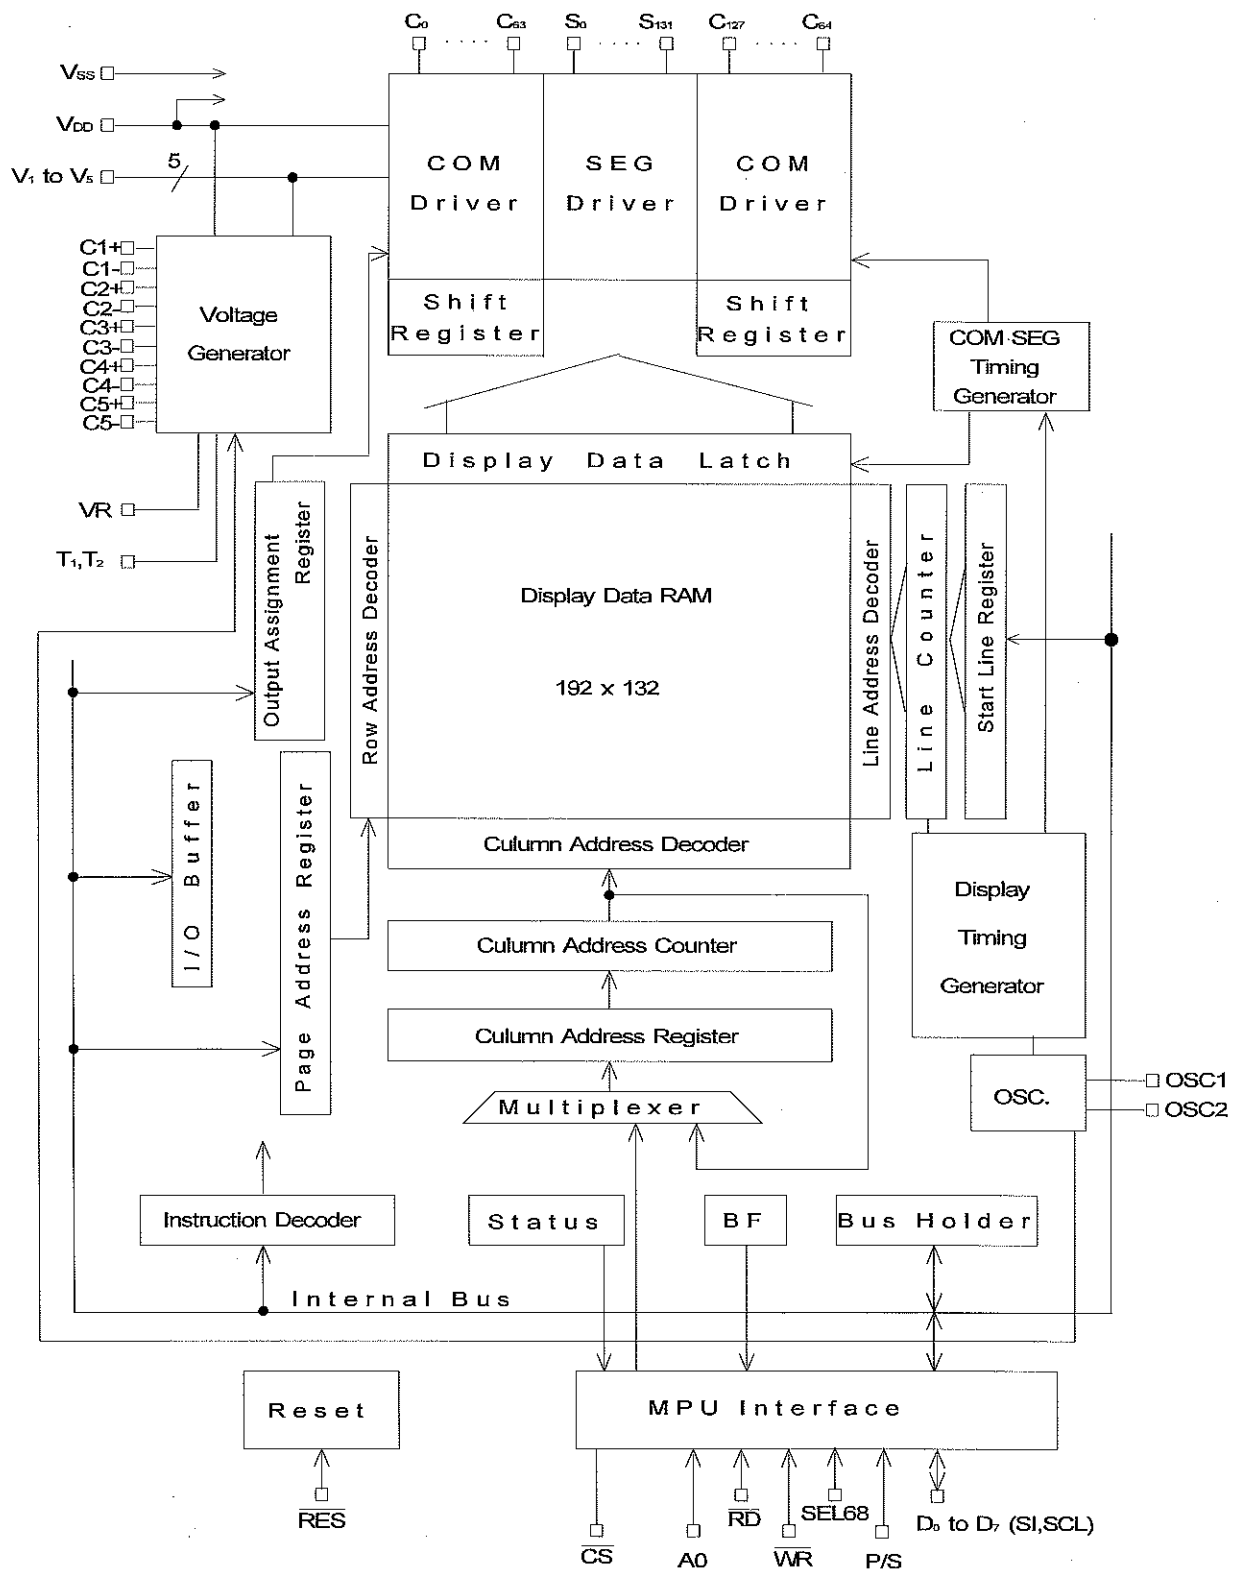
$C_0$ · · · · $C_{63}$ $S_0$ · · · · $S_{131}$ $C_{127}$ · · · · $C_{64}$

$V_{SS}$

$V_{DD}$

$V_1$ to $V_5$

5

COM Driver

SEG Driver

COM Driver

Shift Register

Shift Register

C1+
C1-
C2+
C2-
C3+
C3-
C4+
C4-
C5+
C5-

Voltage Generator

COM·SEG Timing Generator

VR

$T_1,T_2$

Output Assignment Register

Display Data Latch

Row Address Decoder

Display Data RAM

192 x 132

Line Address Decoder

Line Counter

Start Line Register

I/O Buffer

Page Address Register

Culumn Address Decoder

Culumn Address Counter

Culumn Address Register

Display Timing Generator

OSC.

OSC1

OSC2

Multiplexer

Instruction Decoder

Status

BF

Bus Holder

Internal Bus

Reset

MPU Interface

$\overline{RES}$

$\overline{CS}$

A0

$\overline{RD}$

$\overline{WR}$

SEL68

P/S

$D_0$ to $D_7$ (SI,SCL)